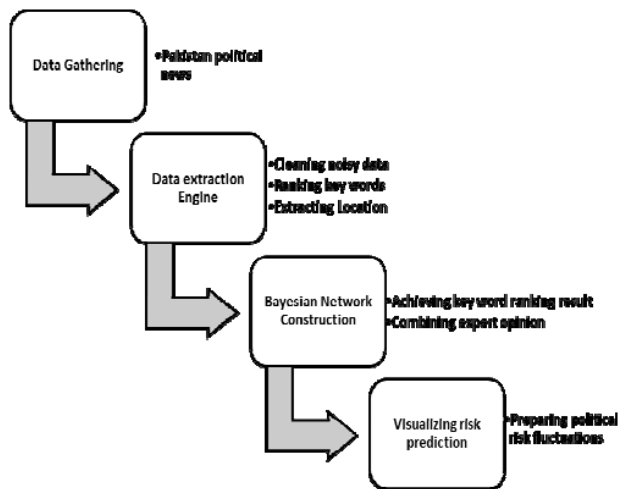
Data Gathering

•Pakistan political news

Data extraction Engine

•Cleaning noisy data
•Ranking key words
•Extracting Location

Bayesian Network Construction

•Achieving key word ranking result
•Combining expert opinion

Visualizing risk prediction

•Preparing political risk fluctuations